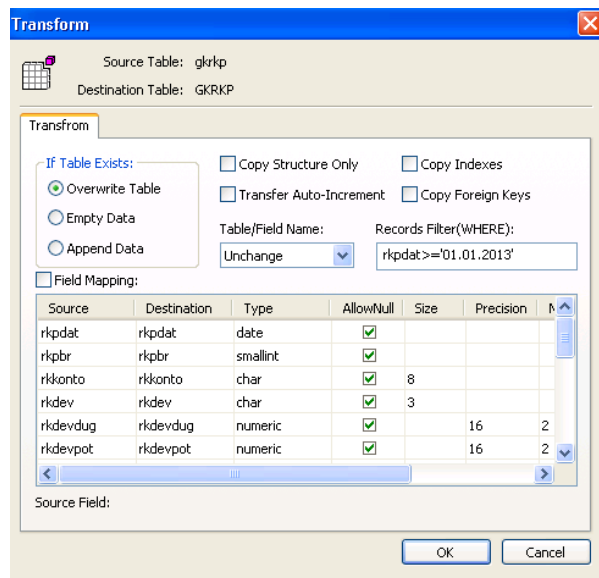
Transform

Source Table: gkrkp
Destination Table: GKRKP

Transfrom

If Table Exists:
Overwrite Table
Empty Data
Append Data

Copy Structure Only
Copy Indexes
Transfer Auto-Increment
Copy Foreign Keys

Table/Field Name:
Unchange

Records Filter(WHERE):
rkpdat>='01.01.2013'

Field Mapping:

| Source | Destination | Type | AllowNull | Size | Precision | N |
|---|---|---|---|---|---|---|
| rkpdat | rkpdat | date | ☑ | | | |
| rkpbr | rkpbr | smallint | ☑ | | | |
| rkkonto | rkkonto | char | ☑ | 8 | | |
| rkdev | rkdev | char | ☑ | 3 | | |
| rkdevdug | rkdevdug | numeric | ☑ | | 16 | 2 |
| rkdevpot | rkdevpot | numeric | ☑ | | 16 | 2 |

Source Field:

OK
Cancel